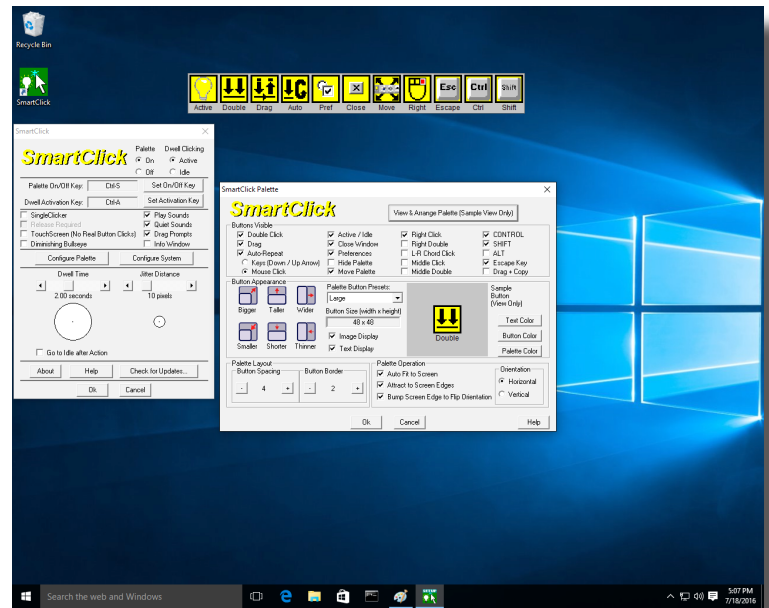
Recycle Bin

SmartClick

Active Double Drag Auto Pref Close Move Right Escape Ctrl Shift

SmartClick

SmartClick

Palette
On
Off

Dwell Clicking
Active
Idle

Palette On/Off Key: Ctrl-S Set On/Off Key

Dwell Activation Key: Ctrl-A Set Activation Key

SingleClicker
Release Required
TouchScreen (No Real Button Clicks)
Diminishing Bullseye

Play Sounds
Quiet Sounds
Drag Prompts
Info Window

Configure Palette Configure System

Dwell Time
2.00 seconds

Jitter Distance
10 pixels

Go to Idle after Action

About Help Check for Updates...

Ok Cancel

SmartClick Palette

SmartClick

View & Arrange Palette (Sample View Only)

Buttons Visible
Double Click
Drag
Auto-Repeat
Keys (Down / Up Arrow)
Mouse Click

Active / Idle
Close Window
Preferences
Hide Palette
Move Palette

Right Click
Right Double
L-R Chord Click
Middle Click
Middle Double

CONTROL
SHIFT
ALT
Escape Key
Drag + Copy

Button Appearance
Bigger Taller Wider
Smaller Shorter Thinner

Palette Button Presets:
Large
Button Size (width x height)
48 x 48
Image Display
Text Display

Double

Sample Button (View Only)

Text Color
Button Color
Palette Color

Palette Layout
Button Spacing
- 4 +
Button Border
- 2 +

Palette Operation
Auto Fit to Screen
Attract to Screen Edges
Bump Screen Edge to Flip Orientation

Orientation
Horizontal
Vertical

Ok Cancel Help

Search the web and Windows

5:07 PM
7/18/2016